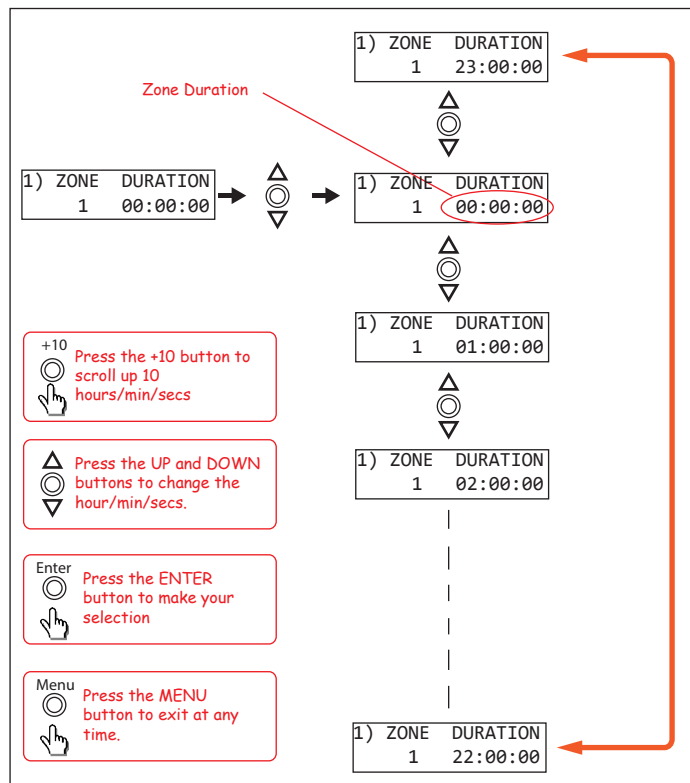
1) ZONE DURATION
1 23:00:00

Zone Duration

1) ZONE DURATION
1 00:00:00

1) ZONE DURATION
1 00:00:00

1) ZONE DURATION
1 01:00:00

+10
Press the +10 button to scroll up 10 hours/min/secs

Press the UP and DOWN buttons to change the hour/min/secs.

1) ZONE DURATION
1 02:00:00

Enter
Press the ENTER button to make your selection

Menu
Press the MENU button to exit at any time.

1) ZONE DURATION
1 22:00:00